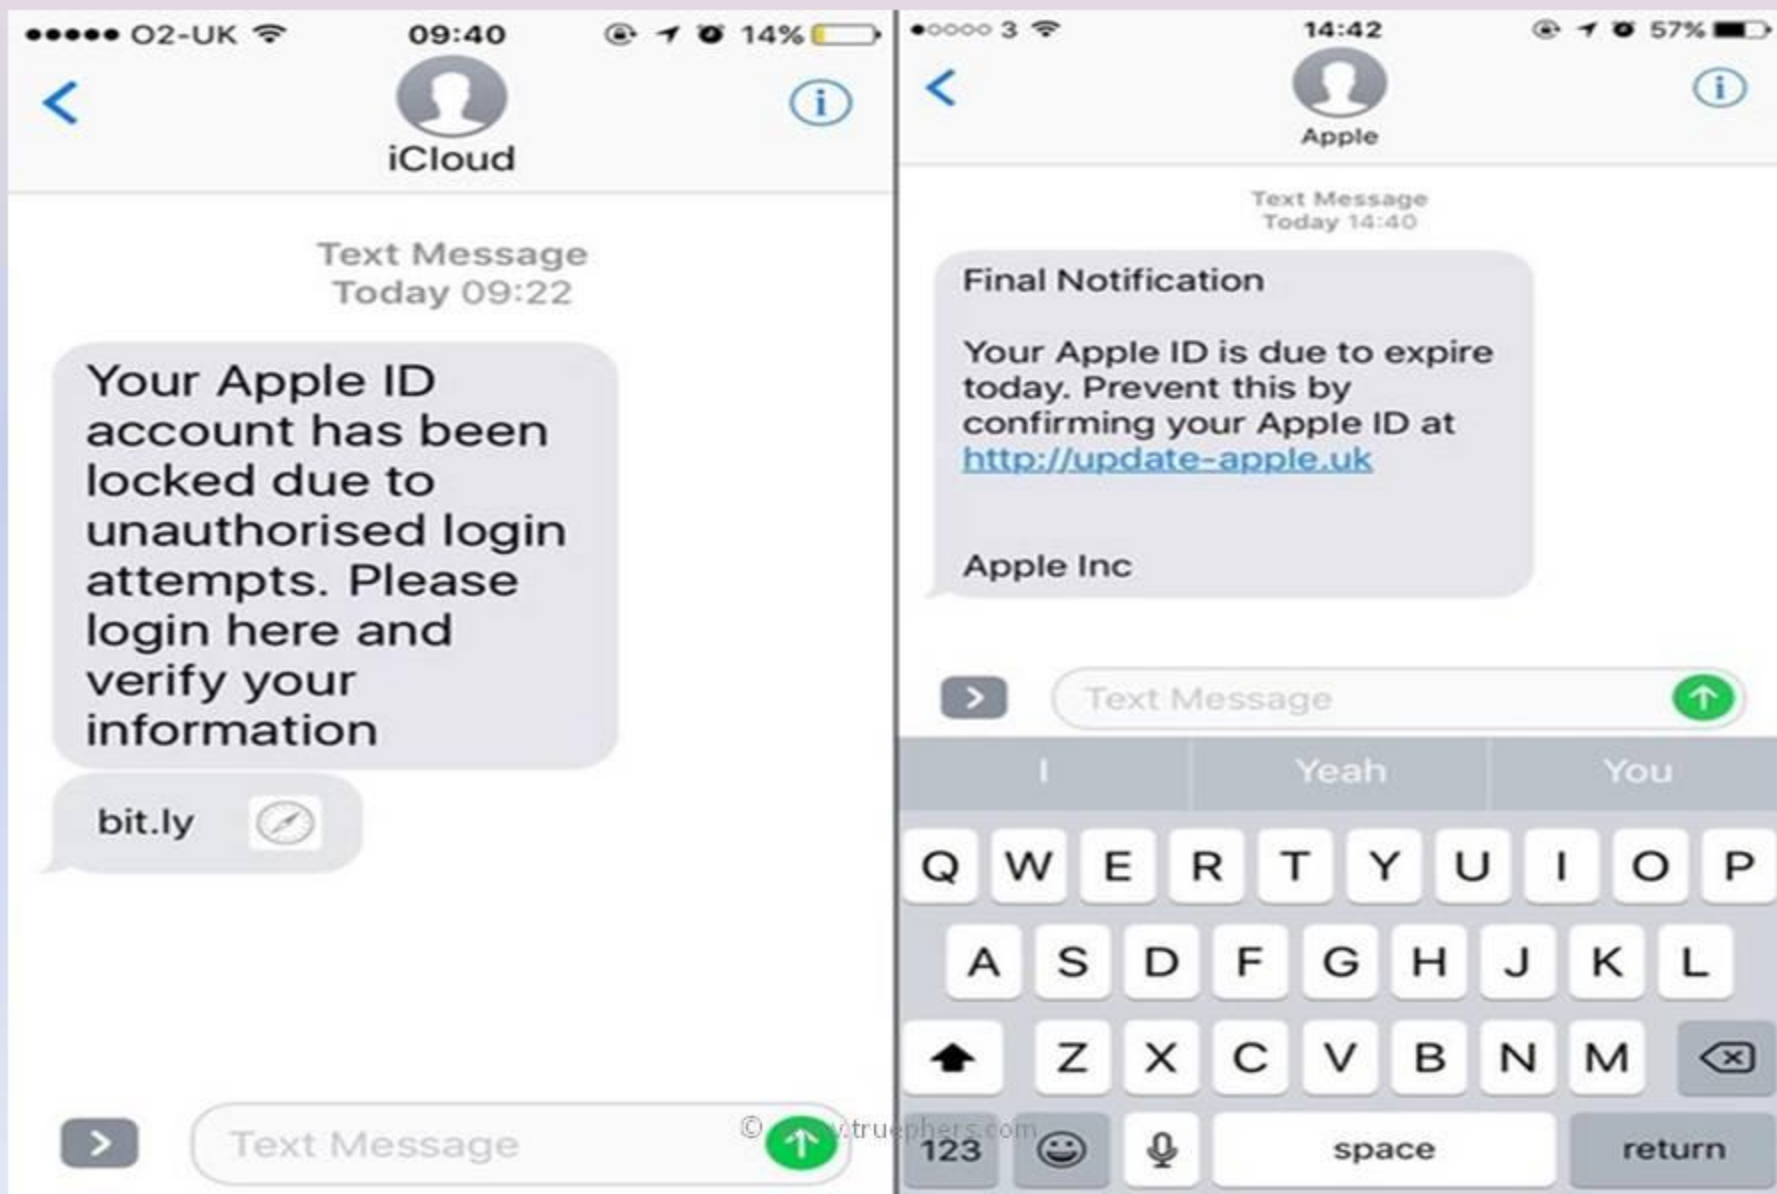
●●●●● O2-UK 09:40 14%

iCloud

Text Message
Today 09:22

Your Apple ID account has been locked due to unauthorised login attempts. Please login here and verify your information

bit.ly

Text Message

© www.truephers.com

●○○○○ 3 14:42 57%

Apple

Text Message
Today 14:40

Final Notification

Your Apple ID is due to expire today. Prevent this by confirming your Apple ID at http://update-apple.uk

Apple Inc

Text Message

I Yeah You

Q W E R T Y U I O P
A S D F G H J K L
Z X C V B N M
123 space return